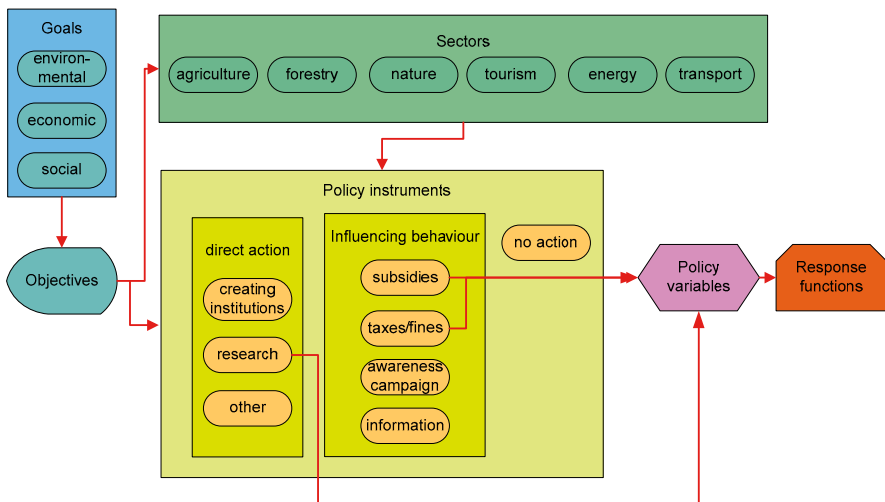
Goals

environmental

economic

social

Objectives

Sectors

agriculture

forestry

nature

tourism

energy

transport

Policy instruments

direct action

creating institutions

research

other

Influencing behaviour

subsidies

taxes/fines

awareness campaign

information

no action

Policy variables

Response functions